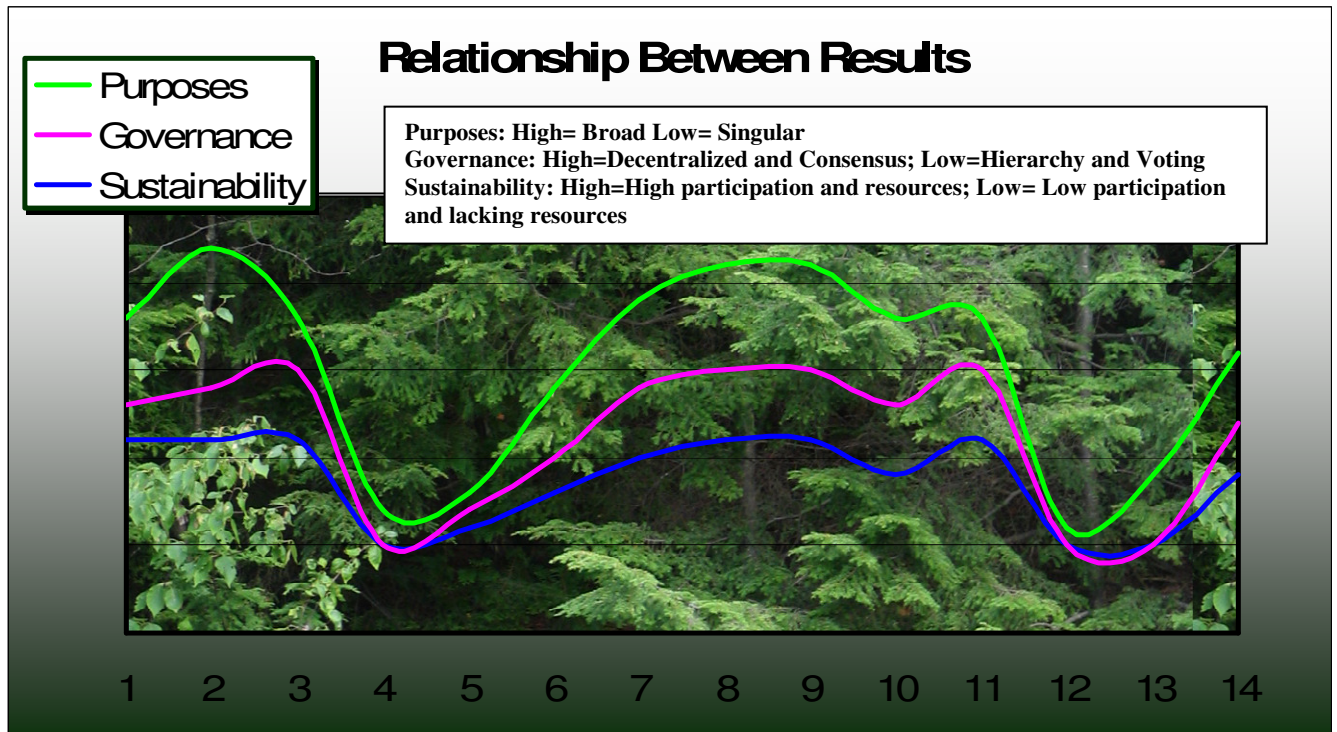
Relationship Between Results

Purposes
Governance
Sustainability

Purposes: High= Broad Low= Singular
Governance: High=Decentralized and Consensus; Low=Hierarchy and Voting
Sustainability: High=High participation and resources; Low= Low participation and lacking resources

1 2 3 4 5 6 7 8 9 10 11 12 13 14